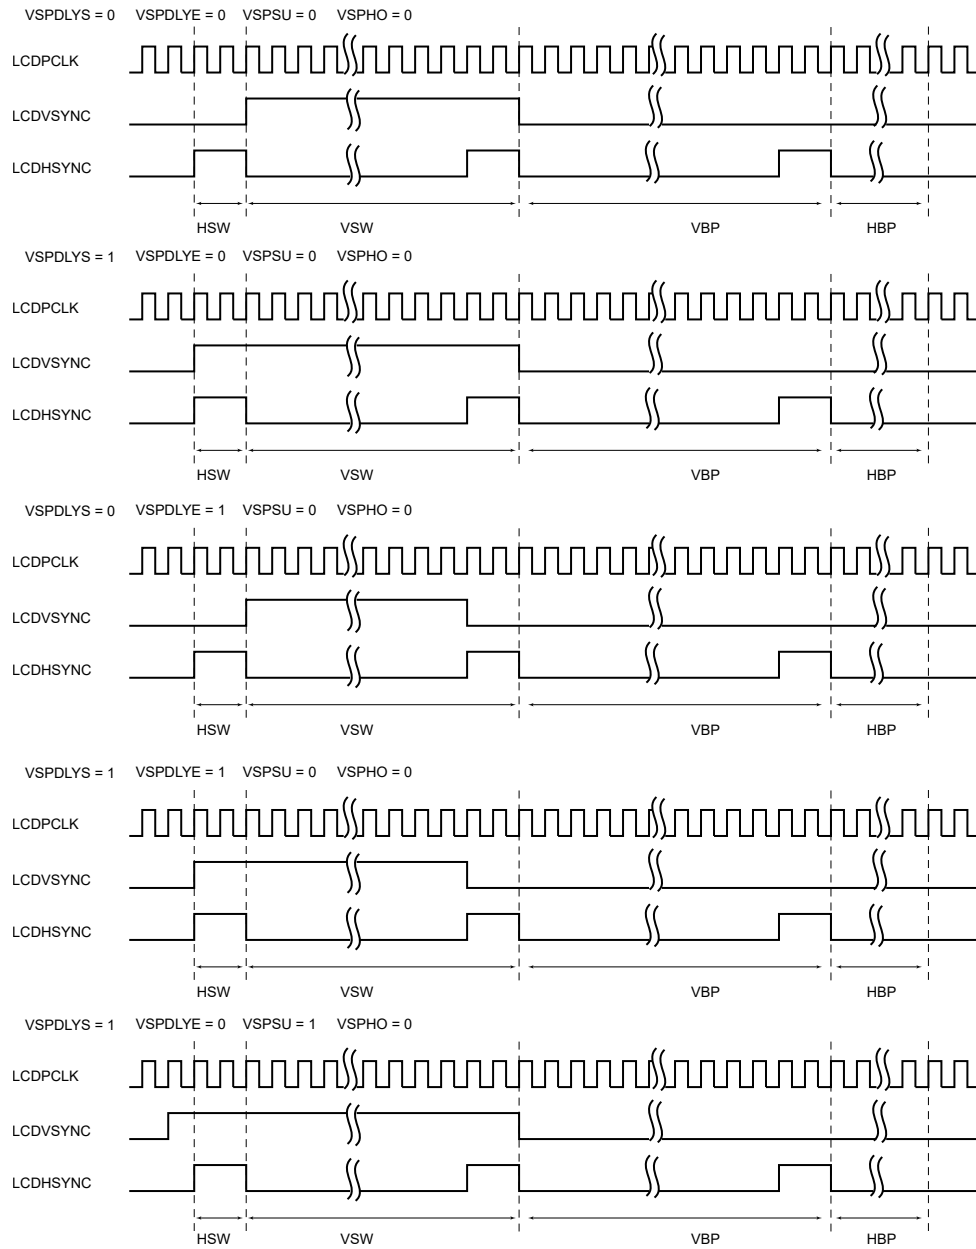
VSPDLYS = 0 VSPDLYE = 0 VSPSU = 0 VSPHO = 0

LCDPCLK

LCDVSYNC

LCDHSYNC

HSW VSW VBP HBP

VSPDLYS = 1 VSPDLYE = 0 VSPSU = 0 VSPHO = 0

LCDPCLK

LCDVSYNC

LCDHSYNC

HSW VSW VBP HBP

VSPDLYS = 0 VSPDLYE = 1 VSPSU = 0 VSPHO = 0

LCDPCLK

LCDVSYNC

LCDHSYNC

HSW VSW VBP HBP

VSPDLYS = 1 VSPDLYE = 1 VSPSU = 0 VSPHO = 0

LCDPCLK

LCDVSYNC

LCDHSYNC

HSW VSW VBP HBP

VSPDLYS = 1 VSPDLYE = 0 VSPSU = 1 VSPHO = 0

LCDPCLK

LCDVSYNC

LCDHSYNC

HSW VSW VBP HBP